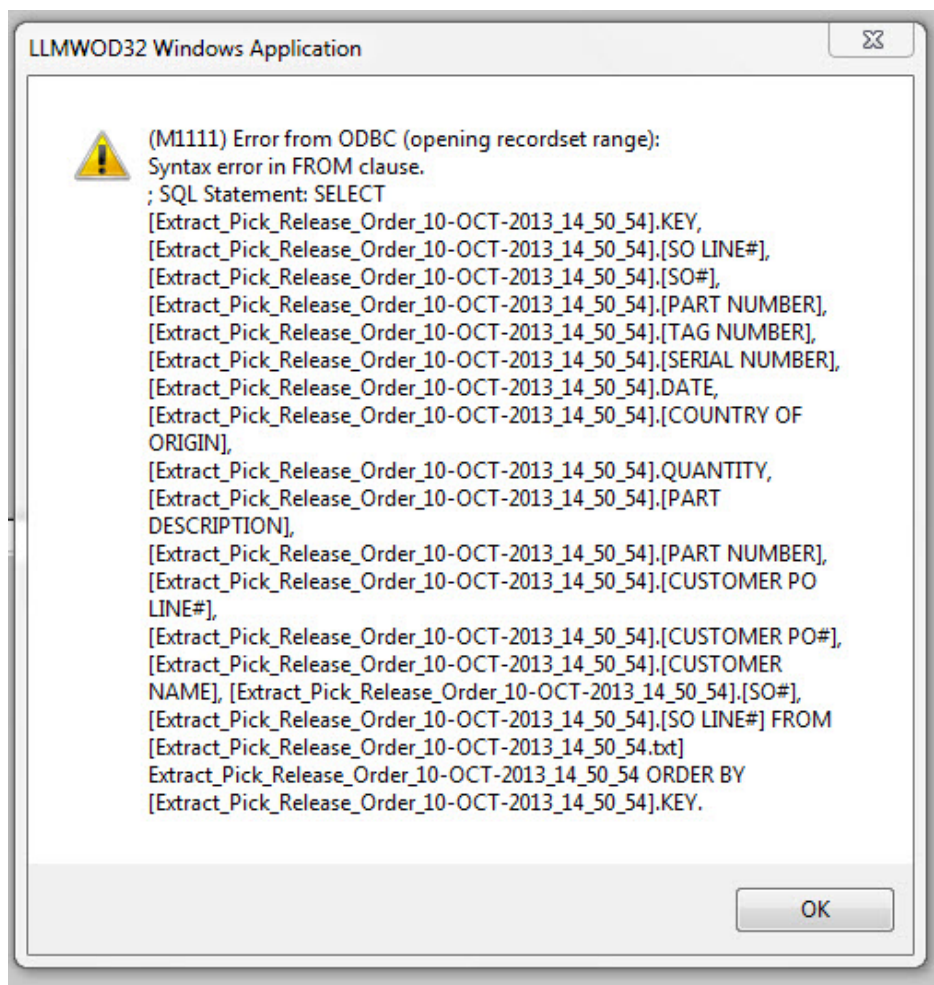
LLMWOD32 Windows Application

(M1111) Error from ODBC (opening recordset range):
Syntax error in FROM clause.
; SQL Statement: SELECT
[Extract_Pick_Release_Order_10-OCT-2013_14_50_54].KEY,
[Extract_Pick_Release_Order_10-OCT-2013_14_50_54].[SO LINE#],
[Extract_Pick_Release_Order_10-OCT-2013_14_50_54].[SO#],
[Extract_Pick_Release_Order_10-OCT-2013_14_50_54].[PART NUMBER],
[Extract_Pick_Release_Order_10-OCT-2013_14_50_54].[TAG NUMBER],
[Extract_Pick_Release_Order_10-OCT-2013_14_50_54].[SERIAL NUMBER],
[Extract_Pick_Release_Order_10-OCT-2013_14_50_54].DATE,
[Extract_Pick_Release_Order_10-OCT-2013_14_50_54].[COUNTRY OF ORIGIN],
[Extract_Pick_Release_Order_10-OCT-2013_14_50_54].QUANTITY,
[Extract_Pick_Release_Order_10-OCT-2013_14_50_54].[PART DESCRIPTION],
[Extract_Pick_Release_Order_10-OCT-2013_14_50_54].[PART NUMBER],
[Extract_Pick_Release_Order_10-OCT-2013_14_50_54].[CUSTOMER PO LINE#],
[Extract_Pick_Release_Order_10-OCT-2013_14_50_54].[CUSTOMER PO#],
[Extract_Pick_Release_Order_10-OCT-2013_14_50_54].[CUSTOMER NAME], [Extract_Pick_Release_Order_10-OCT-2013_14_50_54].[SO#],
[Extract_Pick_Release_Order_10-OCT-2013_14_50_54].[SO LINE#] FROM
[Extract_Pick_Release_Order_10-OCT-2013_14_50_54.txt]
Extract_Pick_Release_Order_10-OCT-2013_14_50_54 ORDER BY
[Extract_Pick_Release_Order_10-OCT-2013_14_50_54].KEY.

OK